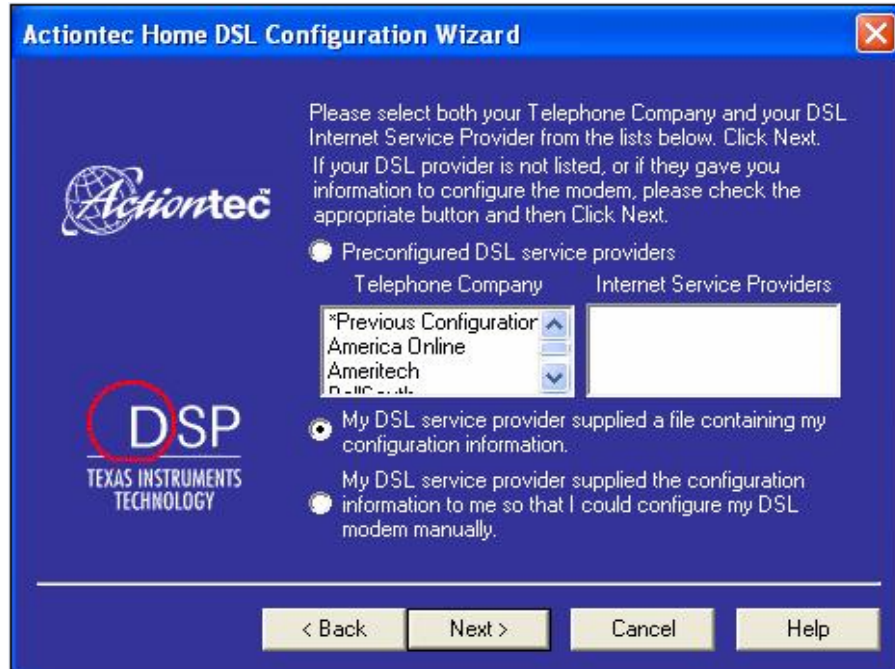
Actiontec Home DSL Configuration Wizard

Actiontec

Please select both your Telephone Company and your DSL Internet Service Provider from the lists below. Click Next. If your DSL provider is not listed, or if they gave you information to configure the modem, please check the appropriate button and then Click Next.

Preconfigured DSL service providers

Telephone Company

Internet Service Providers

*Previous Configuratior
America Online
Ameritech
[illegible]

DSP
TEXAS INSTRUMENTS TECHNOLOGY

My DSL service provider supplied a file containing my configuration information.

My DSL service provider supplied the configuration information to me so that I could configure my DSL modem manually.

< Back
Next >
Cancel
Help